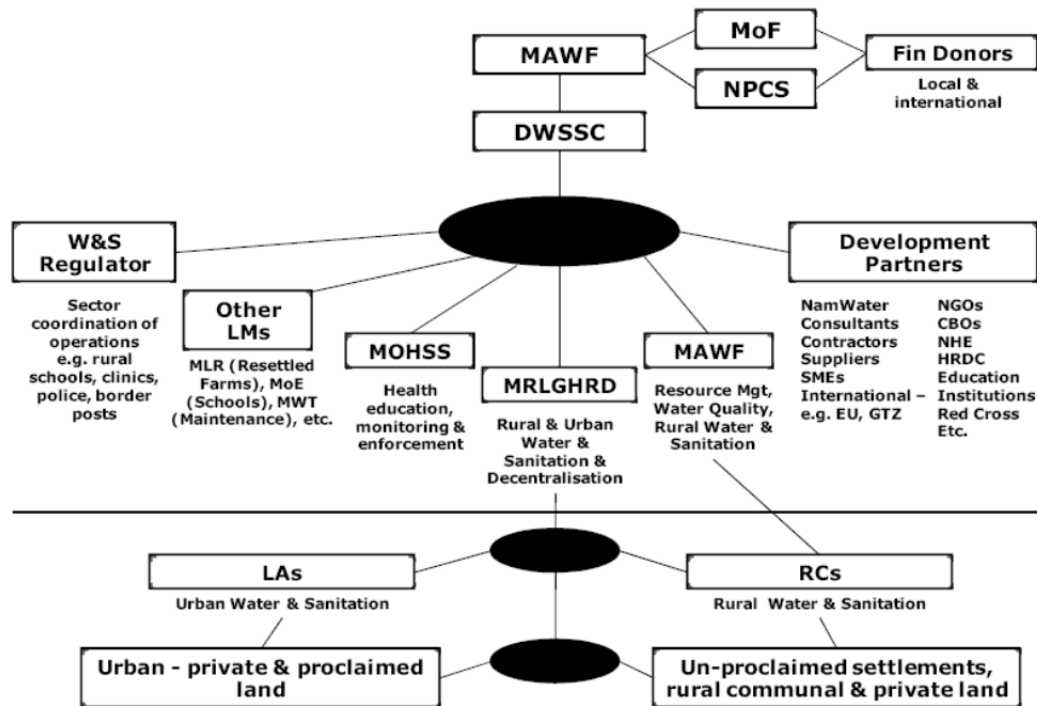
MAWF

MoF

NPCS

Fin Donors
Local & international

DWSSC

W&S Regulator

Sector coordination of operations e.g. rural schools, clinics, police, border posts

Other LMs

MLR (Resettled Farms), MoE (Schools), MWT (Maintenance), etc.

MOHSS

Health education, monitoring & enforcement

MRLGHRD

Rural & Urban Water & Sanitation & Decentralisation

MAWF

Resource Mgt, Water Quality, Rural Water & Sanitation

Development Partners

NamWater
Consultants
Contractors
Suppliers
SMEs
International – e.g. EU, GTZ

NGOs
CBOs
NHE
HRDC
Education Institutions
Red Cross
Etc.

LAs
Urban Water & Sanitation

RCs
Rural Water & Sanitation

Urban - private & proclaimed land

Un-proclaimed settlements, rural communal & private land